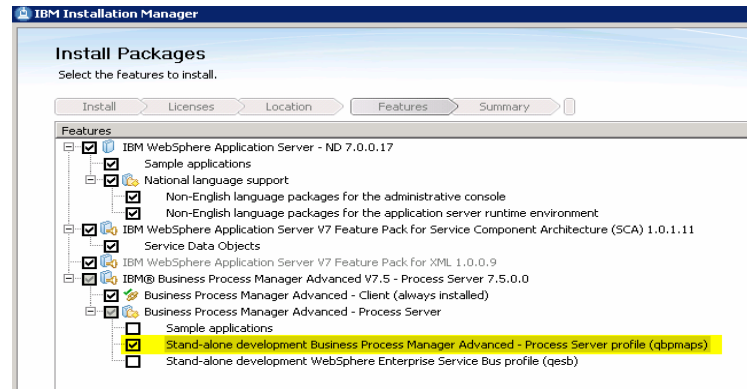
IBM Installation Manager

Install Packages

Select the features to install.

Install | Licenses | Location | Features | Summary

Features

IBM WebSphere Application Server - ND 7.0.0.17
Sample applications
National language support
Non-English language packages for the administrative console
Non-English language packages for the application server runtime environment
IBM WebSphere Application Server V7 Feature Pack for Service Component Architecture (SCA) 1.0.1.11
Service Data Objects
IBM WebSphere Application Server V7 Feature Pack for XML 1.0.0.9
IBM® Business Process Manager Advanced V7.5 - Process Server 7.5.0.0
Business Process Manager Advanced - Client (always installed)
Business Process Manager Advanced - Process Server
Sample applications
Stand-alone development Business Process Manager Advanced - Process Server profile (qbpmaps)
Stand-alone development WebSphere Enterprise Service Bus profile (qesb)